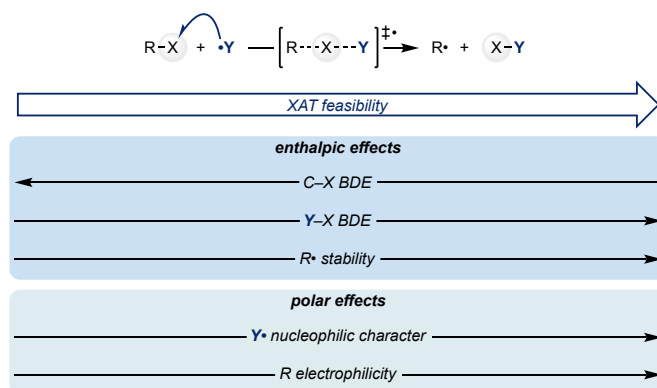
R–X + •Y — $\left[\text{R}\cdots\text{X}\cdots\text{Y}\right]^{\ddagger\bullet}$ → R• + X–Y

XAT feasibility

enthalpic effects

C–X BDE

Y–X BDE

R• stability

polar effects

Y• nucleophilic character

R electrophilicity